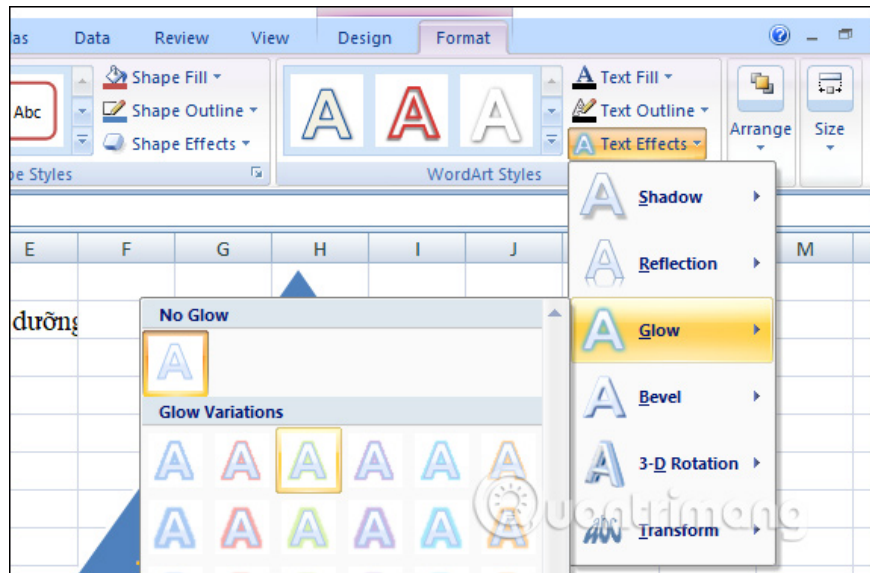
as Data Review View Design Format

Abc

Shape Fill

Shape Outline

Shape Effects

pe Styles

A A A

WordArt Styles

Text Fill

Text Outline

Text Effects

Arrange

Size

E F G H I J M

dưỡng

No Glow

A

Glow Variations

A A A A A A

A A A A A A

Shadow

Reflection

Glow

Bevel

3-D Rotation

Transform

quantrimang